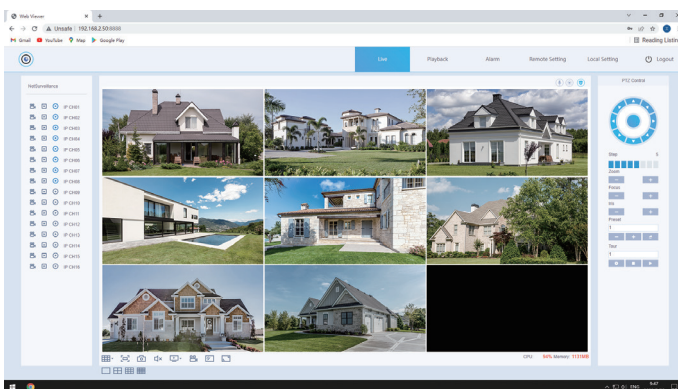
Web Viewer × +

Unsafe | 192.168.2.50:5000

Gmail YouTube Maps Google Play

Reading List

Live Playback Alarm Remote Setting Local Setting Logout

NetSurveillance

IP CH01
IP CH02
IP CH03
IP CH04
IP CH05
IP CH06
IP CH07
IP CH08
IP CH09
IP CH10
IP CH11
IP CH12
IP CH13
IP CH14
IP CH15
IP CH16

PTZ Control

Step 5

Zoom

Focus

Iris

Preset

1

Tour

1

CPU 50% Memory 1131MB

ENG 9:47